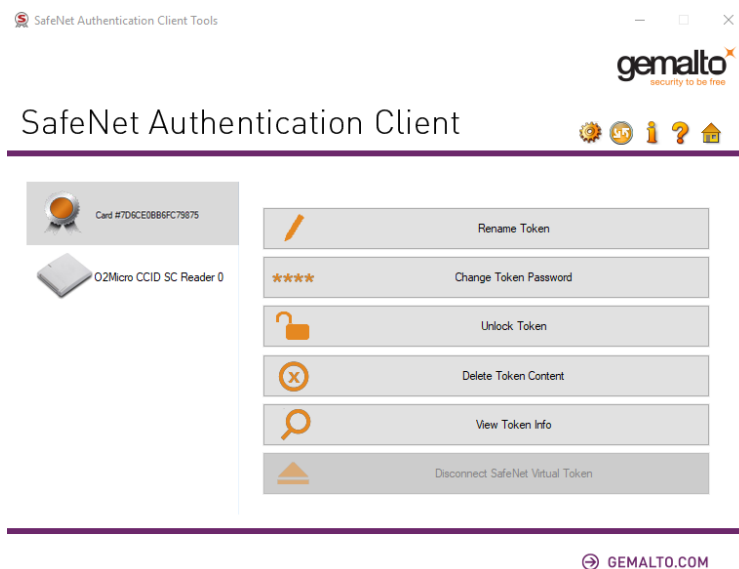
SafeNet Authentication Client Tools

gemalto
security to be free

SafeNet Authentication Client

Card #7D6CE0BB6FC79875

O2Micro CCID SC Reader 0

Rename Token

****

Change Token Password

Unlock Token

Delete Token Content

View Token Info

Disconnect SafeNet Virtual Token

GEMALTO.COM